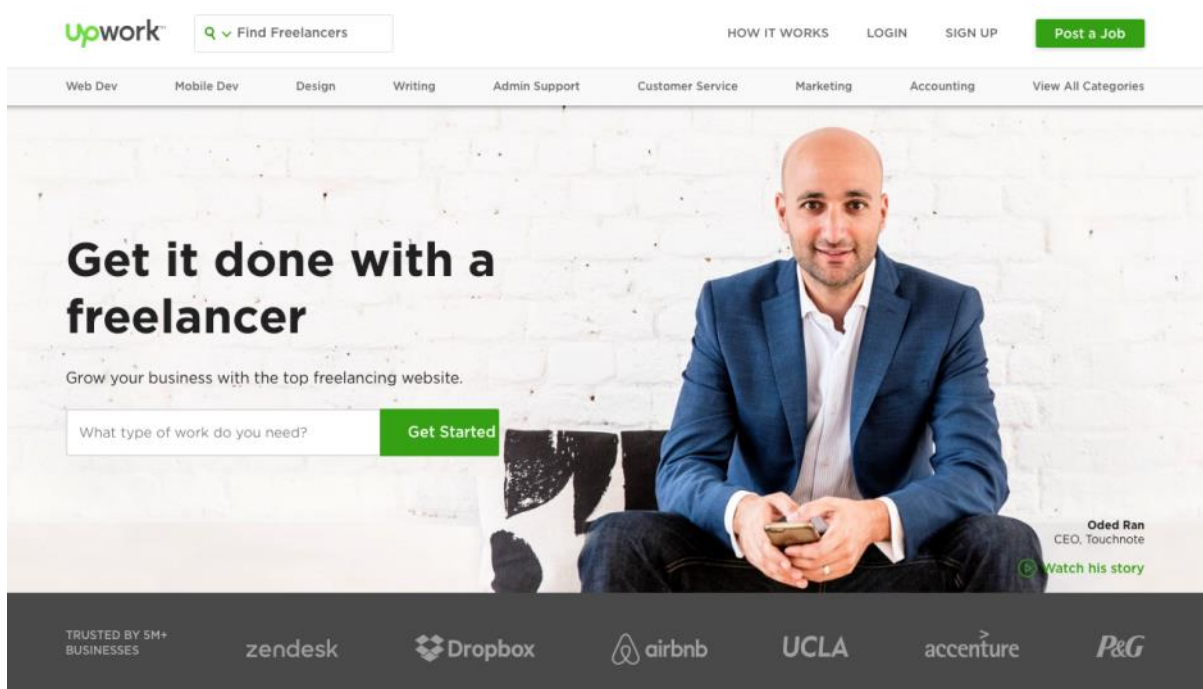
upwork Find Freelancers HOW IT WORKS LOGIN SIGN UP Post a Job

Web Dev Mobile Dev Design Writing Admin Support Customer Service Marketing Accounting View All Categories

Get it done with a freelancer

Grow your business with the top freelancing website.

What type of work do you need? Get Started

Oded Ran
CEO, Touchnote
Watch his story

TRUSTED BY 5M+ BUSINESSES zendesk Dropbox airbnb UCLA accenture P&G